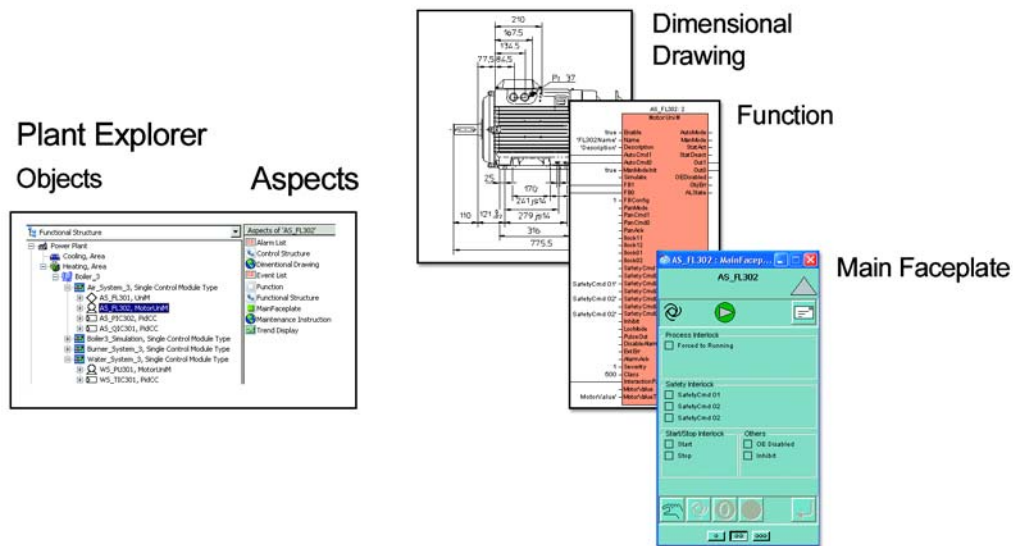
Plant Explorer

Objects

Aspects

Functional Structure

Power Plant
Cooling, Area
Heating, Area
Boiler_3
Air_System_3, Single Control Module Type
AS_FL301, UniM
AS_FL302, MotorUniM
AS_PIC302, PidCC
AS_QIC301, PidCC
Boiler3_Simulation, Single Control Module Type
Burner_System_3, Single Control Module Type
Water_System_3, Single Control Module Type
WS_PU301, MotorUniM
WS_TIC301, PidCC

Aspects of 'AS_FL302'
Alarm List
Control Structure
Dimentional Drawing
Event List
Function
Functional Structure
MainFaceplate
Maintenance Instruction
Trend Display

Dimensional Drawing

210
167.5
134.5
77.5
84.5
25
170
241
279
110
121.5
316
775.5

Function

AS_FL302: 2
MotorUniM

true
'FL302Name'
'Description'
true
1
SafetyCmd 01'
SafetyCmd 02'
SafetyCmd 02'
1
500
MotorValue'

Enable
Name
Description
AutoCmd1
AutoCmd0
ManModeInit
Simulate
FB1
FB0
FBConfig
ParMode
ParCmd1
ParCmd0
ParAck
Ilock11
Ilock12
Ilock01
Ilock02
SafetyCmd
Inhibit
LocMode
PulseOut
DisableAlarm
ExtErr
AlarmAck
Severity
Class
InteractionPar
MotorValue
MotorValueT

AutoMode
ManMode
StatAct
StatDeact
Out1
Out0
OEDisabled
ObjErr
ALState

Main Faceplate

AS_FL302 : MainFacep...
AS_FL302

Process Interlock
Forced to Running

Safety Interlock
SafetyCmd 01
SafetyCmd 02
SafetyCmd 02

Start/Stop Interlock
Start
Stop

Others
OE Disabled
Inhibit